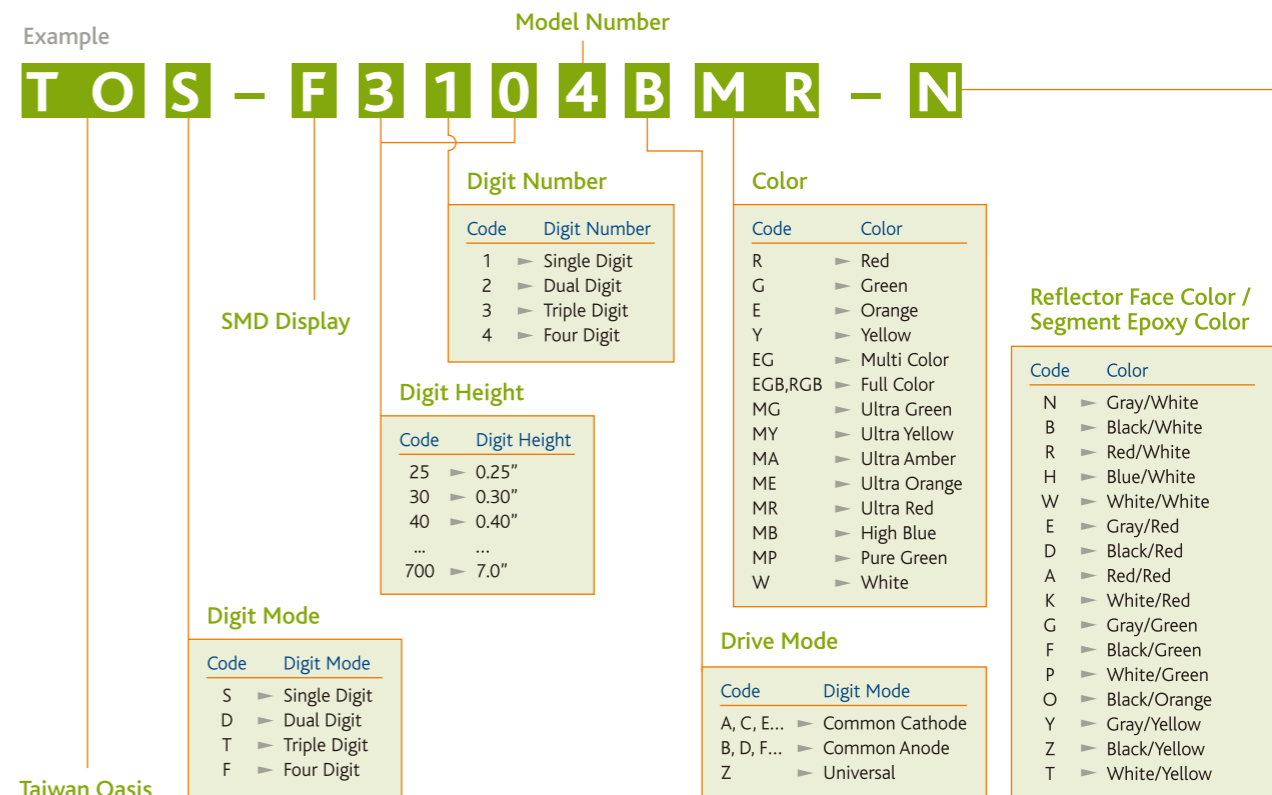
Example

Model Number

T O S – F 3 1 0 4 B M R – N

Digit Number

| Code | Digit Number |
|---|---|
| 1 | ► Single Digit |
| 2 | ► Dual Digit |
| 3 | ► Triple Digit |
| 4 | ► Four Digit |

Color

| Code | Color |
|---|---|
| R | ► Red |
| G | ► Green |
| E | ► Orange |
| Y | ► Yellow |
| EG | ► Multi Color |
| EGB,RGB | ► Full Color |
| MG | ► Ultra Green |
| MY | ► Ultra Yellow |
| MA | ► Ultra Amber |
| ME | ► Ultra Orange |
| MR | ► Ultra Red |
| MB | ► High Blue |
| MP | ► Pure Green |
| W | ► White |

SMD Display

Reflector Face Color / Segment Epoxy Color

| Code | Color |
|---|---|
| N | ► Gray/White |
| B | ► Black/White |
| R | ► Red/White |
| H | ► Blue/White |
| W | ► White/White |
| E | ► Gray/Red |
| D | ► Black/Red |
| A | ► Red/Red |
| K | ► White/Red |
| G | ► Gray/Green |
| F | ► Black/Green |
| P | ► White/Green |
| O | ► Black/Orange |
| Y | ► Gray/Yellow |
| Z | ► Black/Yellow |
| T | ► White/Yellow |

Digit Height

| Code | Digit Height |
|---|---|
| 25 | ► 0.25” |
| 30 | ► 0.30” |
| 40 | ► 0.40” |
| ... | ... |
| 700 | ► 7.0” |

Digit Mode

| Code | Digit Mode |
|---|---|
| S | ► Single Digit |
| D | ► Dual Digit |
| T | ► Triple Digit |
| F | ► Four Digit |

Drive Mode

| Code | Digit Mode |
|---|---|
| A, C, E... | ► Common Cathode |
| B, D, F... | ► Common Anode |
| Z | ► Universal |

Taiwan Oasis